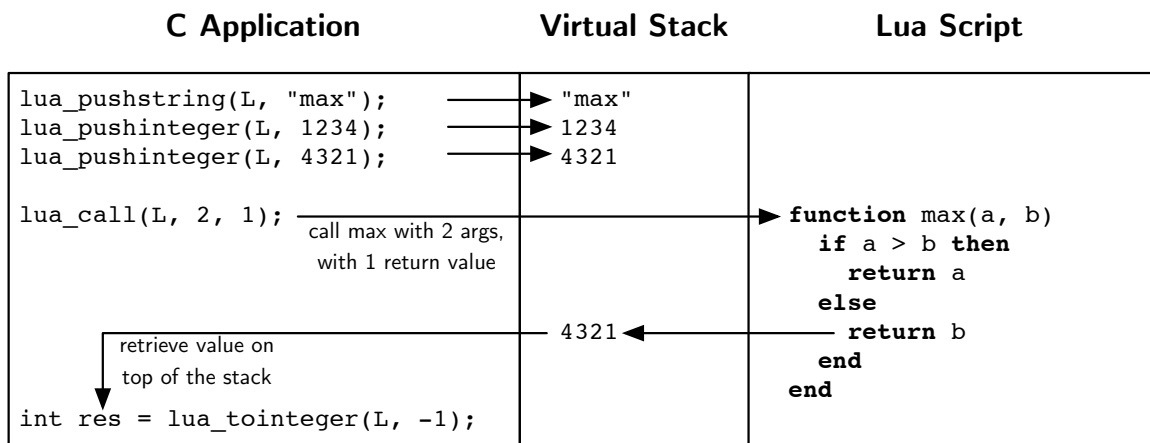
C Application

lua_pushstring(L, "max");
lua_pushinteger(L, 1234);
lua_pushinteger(L, 4321);

lua_call(L, 2, 1);
call max with 2 args, with 1 return value

retrieve value on top of the stack

int res = lua_tointeger(L, -1);

Virtual Stack

"max"
1234
4321

4321

Lua Script

function max(a, b)
if a > b then
return a
else
return b
end
end